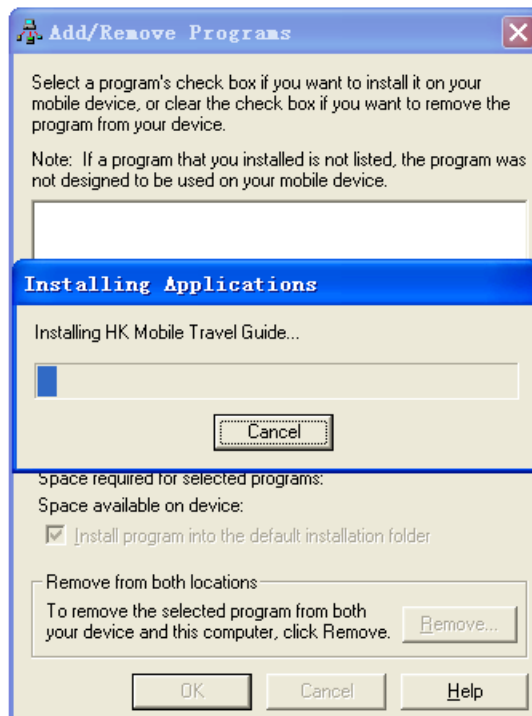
Add/Remove Programs

Select a program's check box if you want to install it on your mobile device, or clear the check box if you want to remove the program from your device.

Note: If a program that you installed is not listed, the program was not designed to be used on your mobile device.

Installing Applications

Installing HK Mobile Travel Guide...

Cancel

Space required for selected programs:

Space available on device:

Install program into the default installation folder

Remove from both locations

To remove the selected program from both your device and this computer, click Remove.

Remove...

OK

Cancel

Help